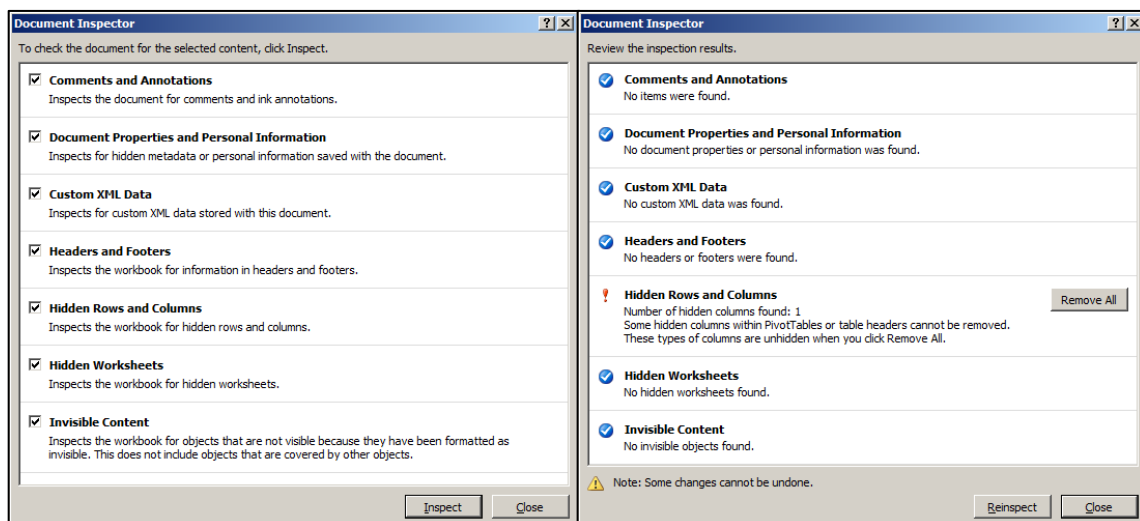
Document Inspector ? X

To check the document for the selected content, click Inspect.

☑ Comments and Annotations
Inspects the document for comments and ink annotations.

☑ Document Properties and Personal Information
Inspects for hidden metadata or personal information saved with the document.

☑ Custom XML Data
Inspects for custom XML data stored with this document.

☑ Headers and Footers
Inspects the workbook for information in headers and footers.

☑ Hidden Rows and Columns
Inspects the workbook for hidden rows and columns.

☑ Hidden Worksheets
Inspects the workbook for hidden worksheets.

☑ Invisible Content
Inspects the workbook for objects that are not visible because they have been formatted as invisible. This does not include objects that are covered by other objects.

Inspect Close

Document Inspector ? X

Review the inspection results.

Comments and Annotations
No items were found.

Document Properties and Personal Information
No document properties or personal information was found.

Custom XML Data
No custom XML data was found.

Headers and Footers
No headers or footers were found.

! Hidden Rows and Columns
Number of hidden columns found: 1
Some hidden columns within PivotTables or table headers cannot be removed.
These types of columns are unhidden when you click Remove All.

Remove All

Hidden Worksheets
No hidden worksheets found.

Invisible Content
No invisible objects found.

Note: Some changes cannot be undone.

Reinspect Close